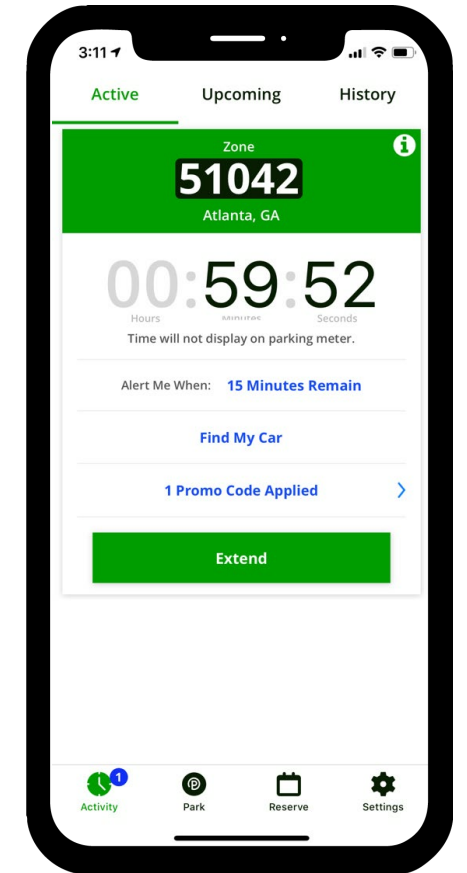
3:11

Active Upcoming History

Zone
51042
Atlanta, GA

00:59:52
Hours Minutes Seconds
Time will not display on parking meter.

Alert Me When: 15 Minutes Remain

Find My Car

1 Promo Code Applied

Extend

1
Activity Park Reserve Settings